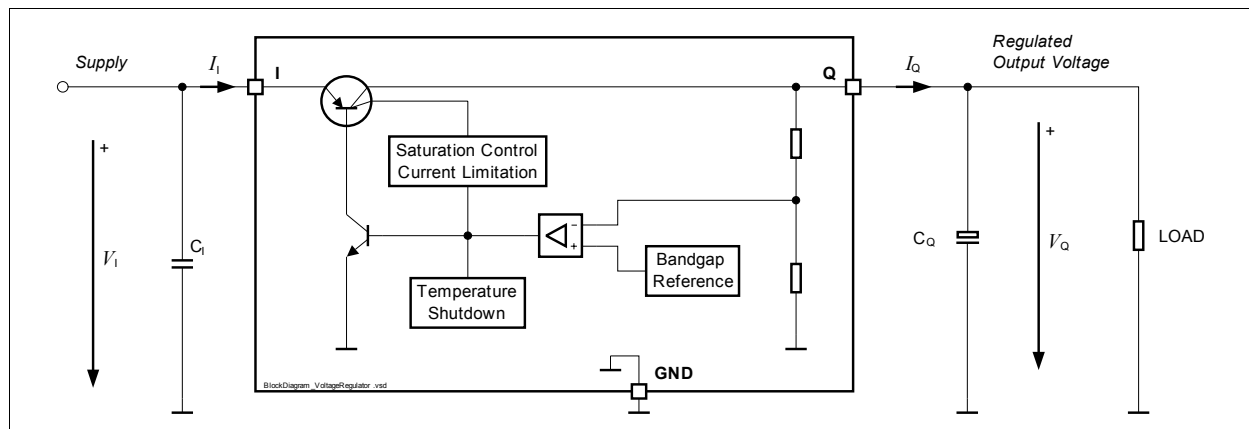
Supply

$I_I$

I

Q

$I_Q$

Regulated Output Voltage

+

$V_I$

$C_I$

Saturation Control Current Limitation

-

+

Bandgap Reference

Temperature Shutdown

$C_Q$

+

$V_Q$

LOAD

GND

BlockDiagram_VoltageRegulator.vsd